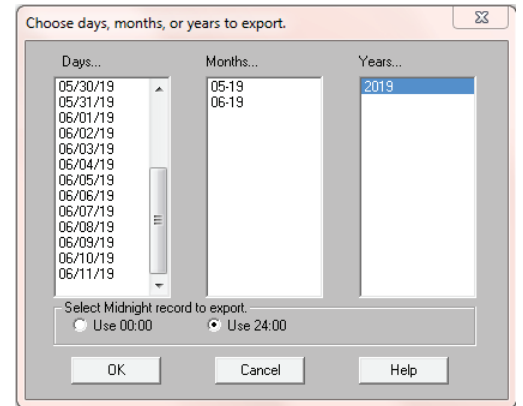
Choose days, months, or years to export.

Days...
05/30/19
05/31/19
06/01/19
06/02/19
06/03/19
06/04/19
06/05/19
06/06/19
06/07/19
06/08/19
06/09/19
06/10/19
06/11/19

Months...
05-19
06-19

Years...
2019

Select Midnight record to export.
Use 00:00
Use 24:00

OK
Cancel
Help